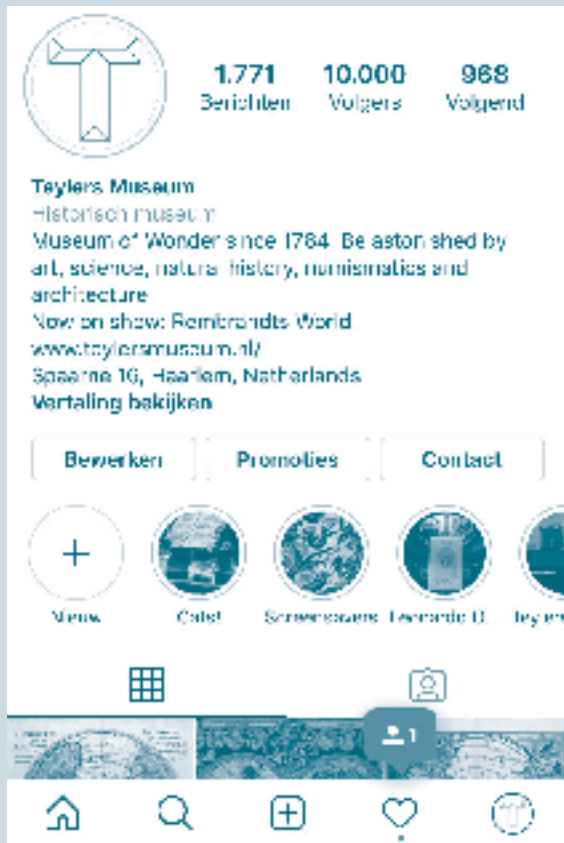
1.771
Berichten

10.000
Volgers

968
Volgend

Teylers Museum
Historisch museum
Museum of Wonder since 1784. Be astonished by art, science, natural history, numismatics and architecture
Now on show: Rembrandts World
www.teylersmuseum.nl/
Spaarne 16, Haarlem, Netherlands
Vertaling bekijken

Bewerken
Promoties
Contact

Nieuw
Cats!
Schemeravond
Leonardo D...
Teylers

1